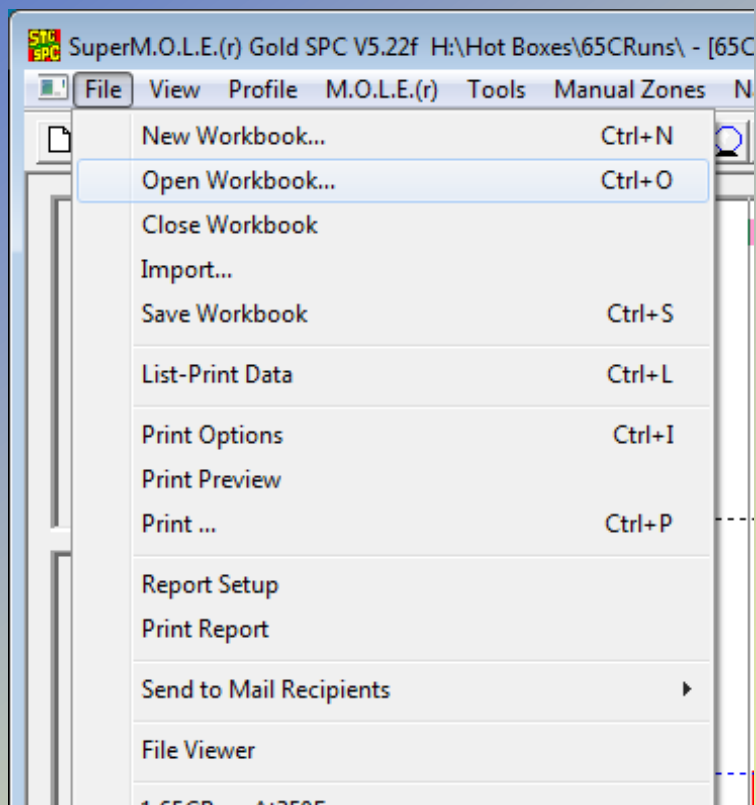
STC SPC SuperM.O.L.E.(r) Gold SPC V5.22f H:\Hot Boxes\65CRuns\ - [65C

File View Profile M.O.L.E.(r) Tools Manual Zones N

New Workbook... Ctrl+N
Open Workbook... Ctrl+O
Close Workbook
Import...
Save Workbook Ctrl+S

List-Print Data Ctrl+L

Print Options Ctrl+I
Print Preview
Print ... Ctrl+P

Report Setup
Print Report

Send to Mail Recipients

File Viewer

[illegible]